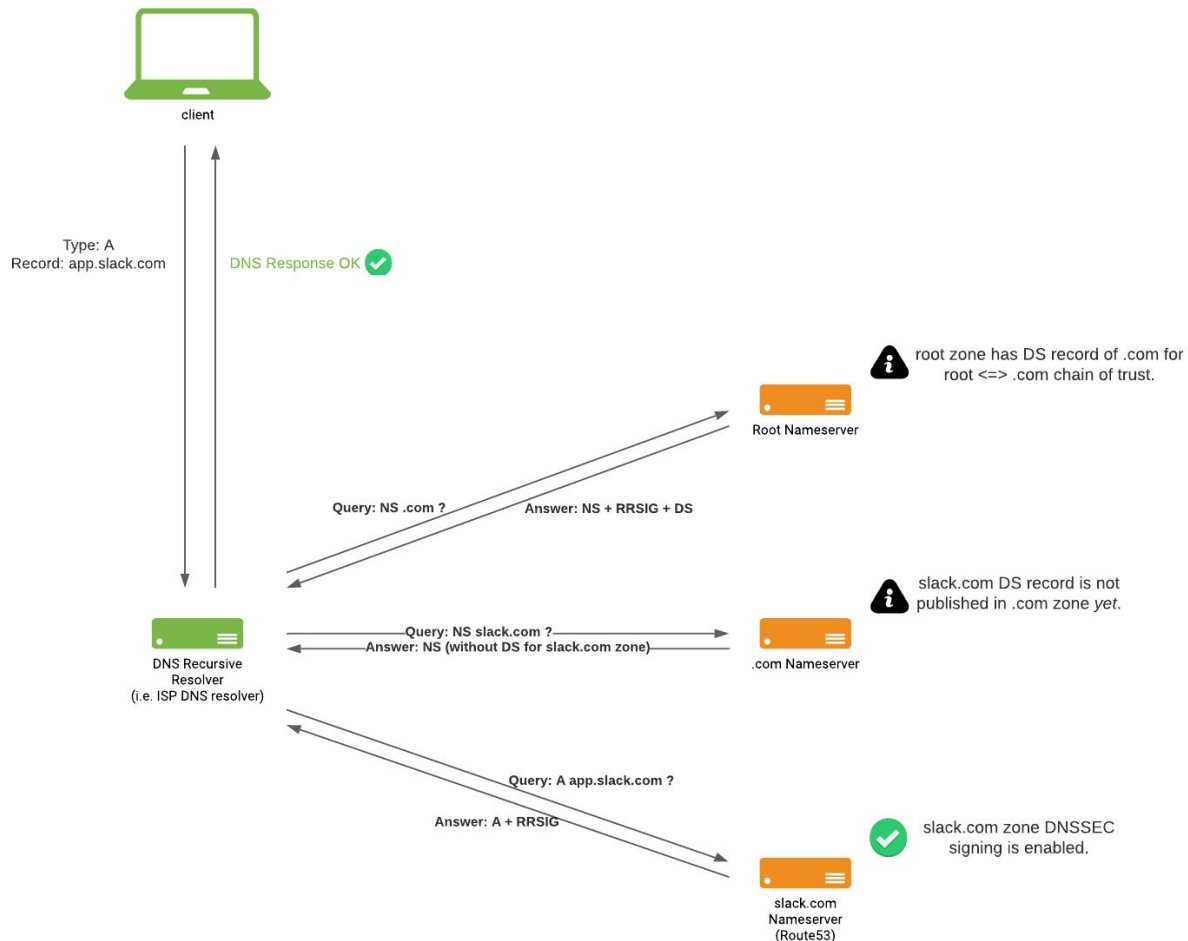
client

Type: A
Record: app.slack.com

DNS Response OK

root zone has DS record of .com for root <=> .com chain of trust.

Root Nameserver

Query: NS .com ?

Answer: NS + RRSIG + DS

slack.com DS record is not published in .com zone *yet*.

Query: NS slack.com ?

Answer: NS (without DS for slack.com zone)

DNS Recursive Resolver (i.e. ISP DNS resolver)

.com Nameserver

Query: A app.slack.com ?

Answer: A + RRSIG

slack.com zone DNSSEC signing is enabled.

slack.com Nameserver (Route53)